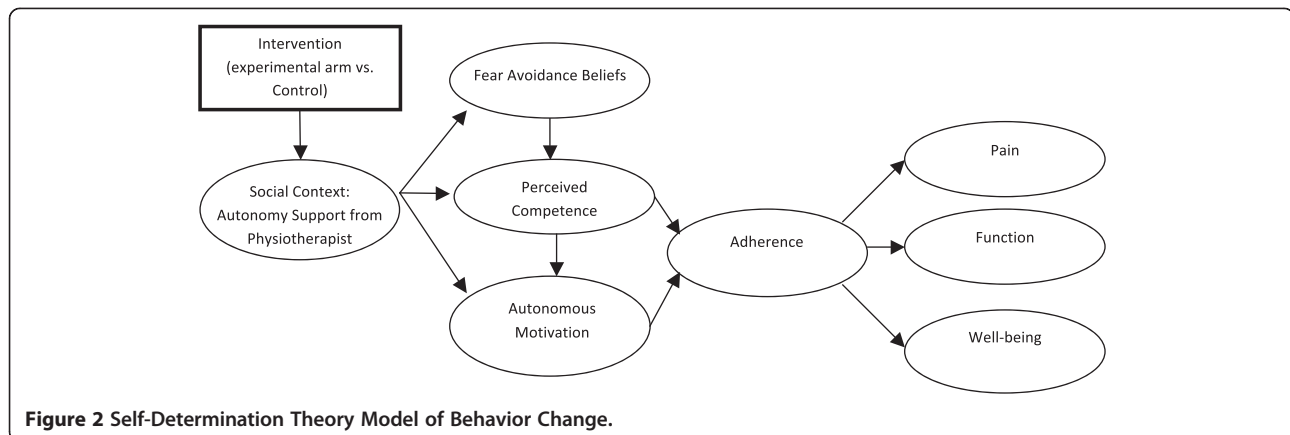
Intervention (experimental arm vs. Control)

Fear Avoidance Beliefs

Social Context: Autonomy Support from Physiotherapist

Perceived Competence

Autonomous Motivation

Adherence

Pain

Function

Well-being

**Figure 2** Self-Determination Theory Model of Behavior Change.